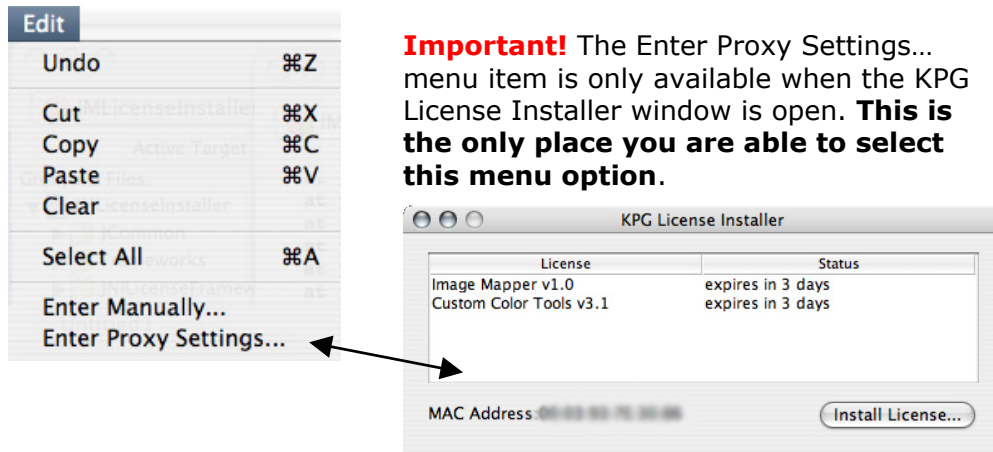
Edit
Undo ⌘Z
Cut ⌘X
Copy ⌘C
Paste ⌘V
Clear
Select All ⌘A
Enter Manually...
Enter Proxy Settings...

**Important!** The Enter Proxy Settings… menu item is only available when the KPG License Installer window is open. **This is the only place you are able to select this menu option**.

KPG License Installer

| License | Status |
|---|---|
| Image Mapper v1.0 | expires in 3 days |
| Custom Color Tools v3.1 | expires in 3 days |

MAC Address: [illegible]
Install License...